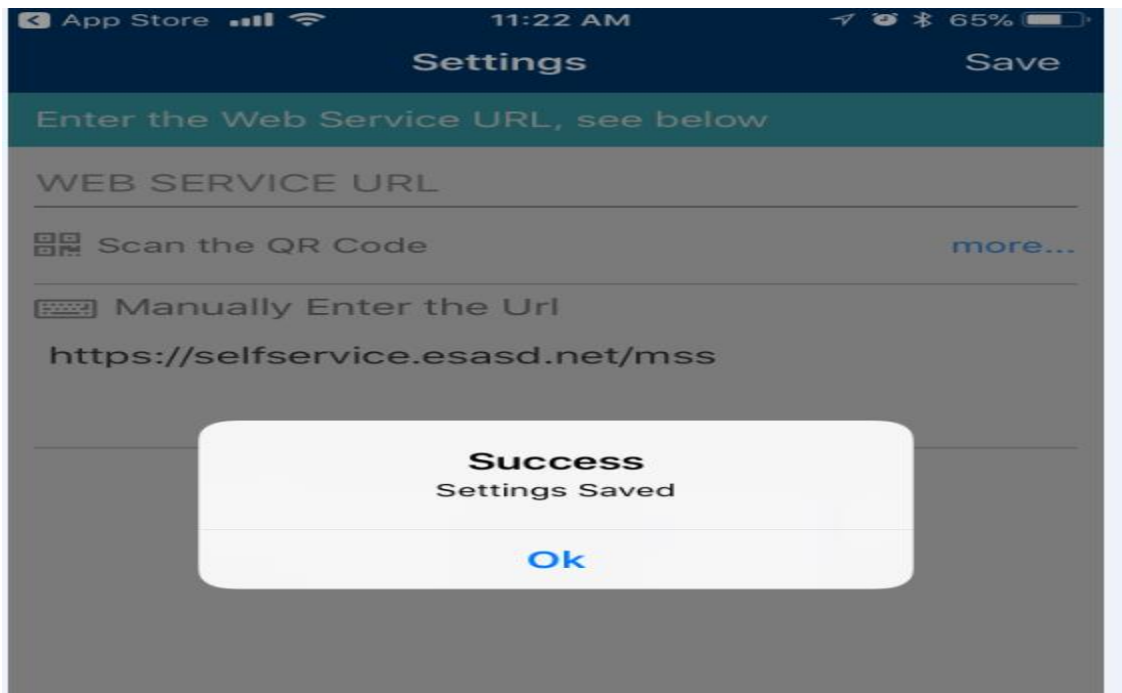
App Store 11:22 AM 65%

Settings Save

Enter the Web Service URL, see below

WEB SERVICE URL

Scan the QR Code more...

Manually Enter the Url

https://selfservice.esasd.net/mss

Success
Settings Saved

Ok